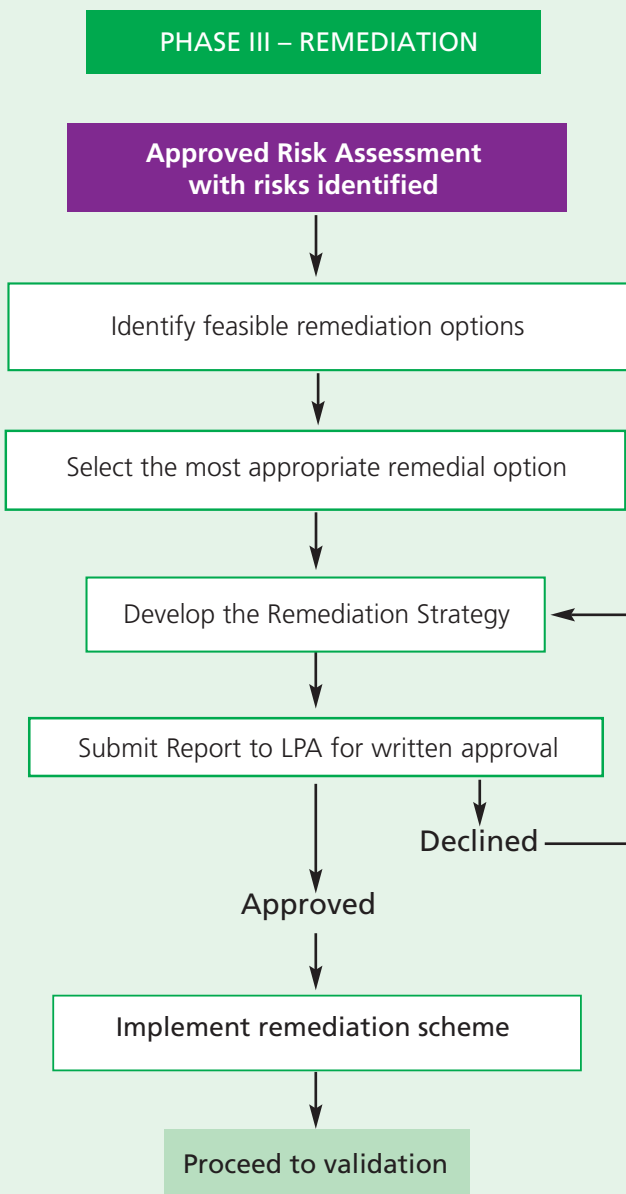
PHASE III – REMEDIATION

Approved Risk Assessment with risks identified

Identify feasible remediation options

Select the most appropriate remedial option

Develop the Remediation Strategy

Submit Report to LPA for written approval

Declined

Approved

Implement remediation scheme

Proceed to validation